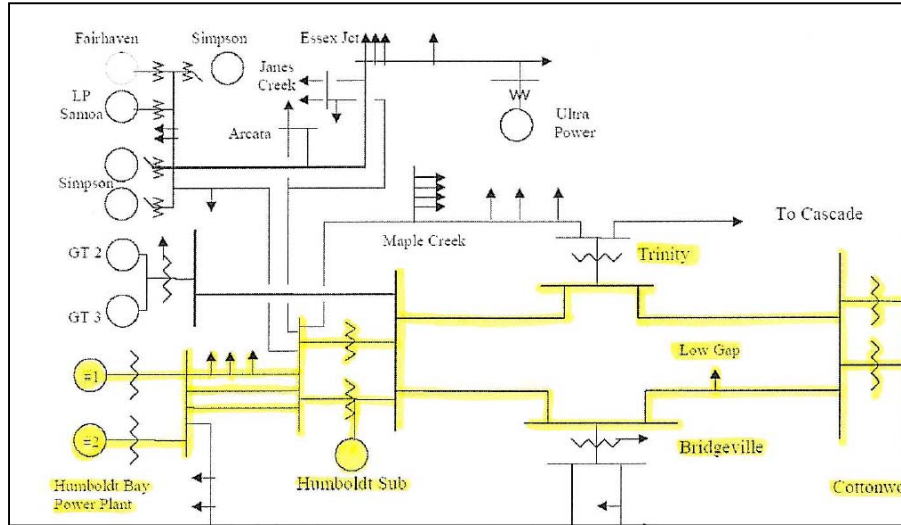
Fairhaven

Simpson

Essex Jct

Janes Creek

LP Samoa

Ultra Power

Arcata

Simpson

To Cascade

Maple Creek

Trinity

GT 2

GT 3

Low Gap

#1

#2

Bridgeville

Humboldt Bay Power Plant

Humboldt Sub

Cottonwe